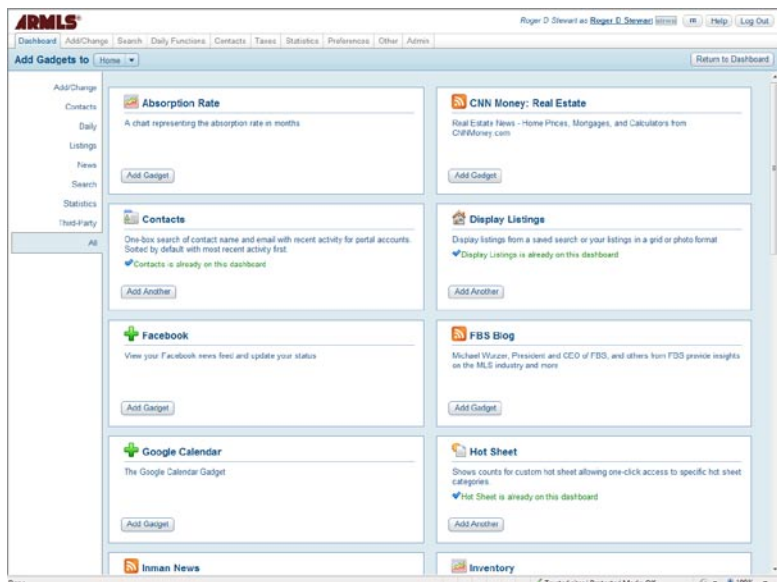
ARMLS®

Roger D Stewart as Roger D Stewart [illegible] | m | Help | Log Out

Dashboard | Add/Change | Search | Daily Functions | Contacts | Taxes | Statistics | Preferences | Other | Admin

Add Gadgets to Home ▾

Return to Dashboard

Add/Change
Contacts
Daily
Listings
News
Search
Statistics
Third-Party
All

Absorption Rate
A chart representing the absorption rate in months
Add Gadget

CNN Money: Real Estate
Real Estate News - Home Prices, Mortgages, and Calculators from CNNMoney.com
Add Gadget

Contacts
One-box search of contact name and email with recent activity for portal accounts. Sorted by default with most recent activity first.
Contacts is already on this dashboard
Add Another

Display Listings
Display listings from a saved search or your listings in a grid or photo format
Display Listings is already on this dashboard
Add Another

Facebook
View your Facebook news feed and update your status
Add Gadget

FBS Blog
Michael Wurzer, President and CEO of FBS, and others from FBS provide insights on the MLS industry and more
Add Gadget

Google Calendar
The Google Calendar Gadget
Add Gadget

Hot Sheet
Shows counts for custom hot sheet allowing one-click access to specific hot sheet categories
Hot Sheet is already on this dashboard
Add Another

Inman News

Inventory